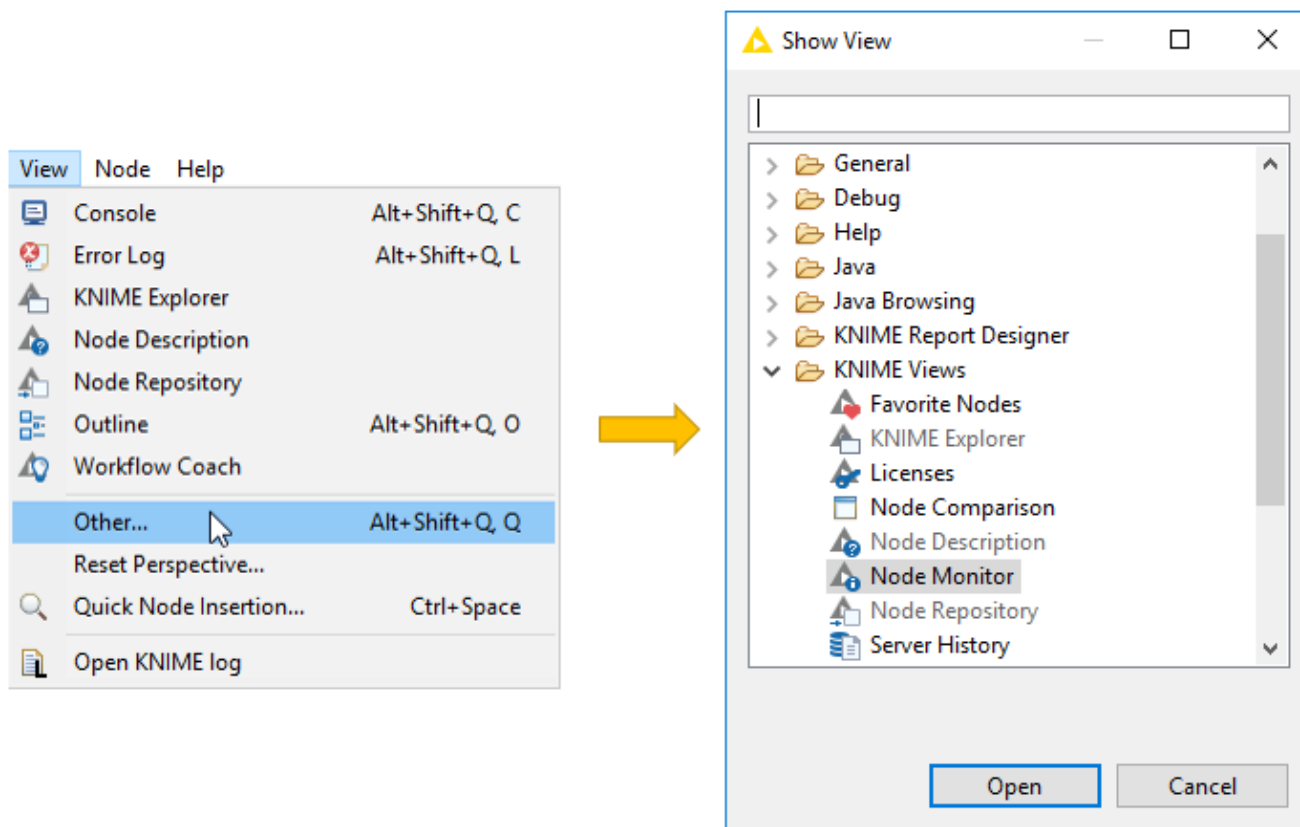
View Node Help

Console Alt+Shift+Q, C
Error Log Alt+Shift+Q, L
KNIME Explorer
Node Description
Node Repository
Outline Alt+Shift+Q, O
Workflow Coach
Other... Alt+Shift+Q, Q
Reset Perspective...
Quick Node Insertion... Ctrl+Space
Open KNIME log

Show View

General
Debug
Help
Java
Java Browsing
KNIME Report Designer
KNIME Views
Favorite Nodes
KNIME Explorer
Licenses
Node Comparison
Node Description
Node Monitor
Node Repository
Server History

Open
Cancel